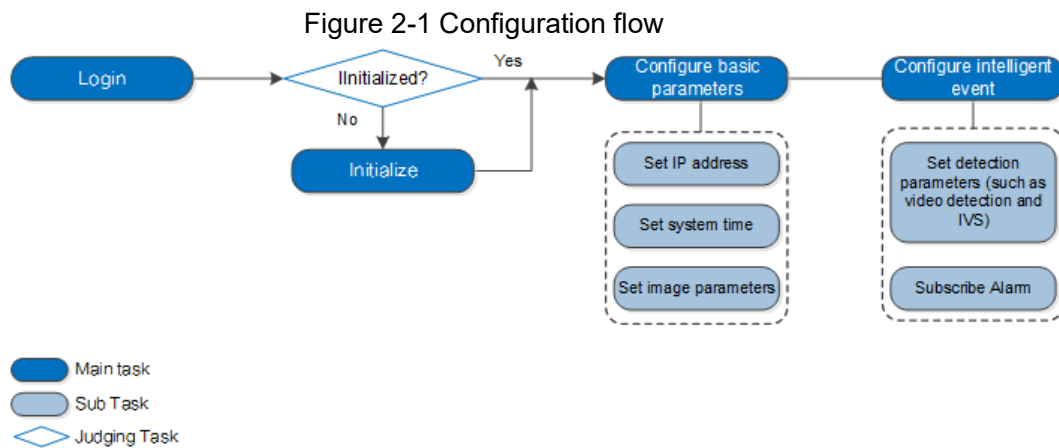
Figure 2-1 Configuration flow

Login

IInitialized?

Yes

No

Initialize

Configure basic parameters

Set IP address

Set system time

Set image parameters

Configure intelligent event

Set detection parameters (such as video detection and IVS)

Subscribe Alarm

Main task

Sub Task

Judging Task